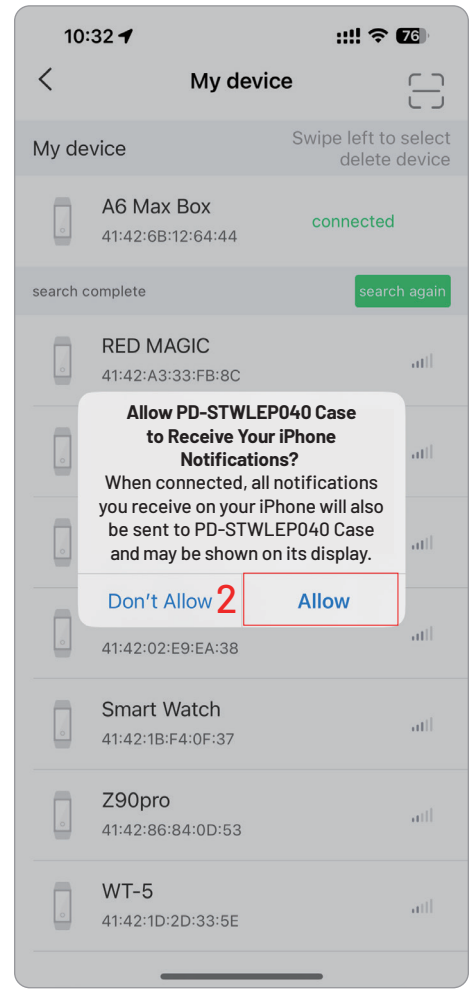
10:32

76

My device

My device

Swipe left to select delete device

A6 Max Box

41:42:6B:12:64:44

connected

search complete

search again

RED MAGIC

41:42:A3:33:FB:8C

Allow PD-STWLEP040 Case to Receive Your iPhone Notifications?

When connected, all notifications you receive on your iPhone will also be sent to PD-STWLEP040 Case and may be shown on its display.

Don't Allow

2

Allow

41:42:02:E9:EA:38

Smart Watch

41:42:1B:F4:0F:37

Z90pro

41:42:86:84:0D:53

WT-5

41:42:1D:2D:33:5E